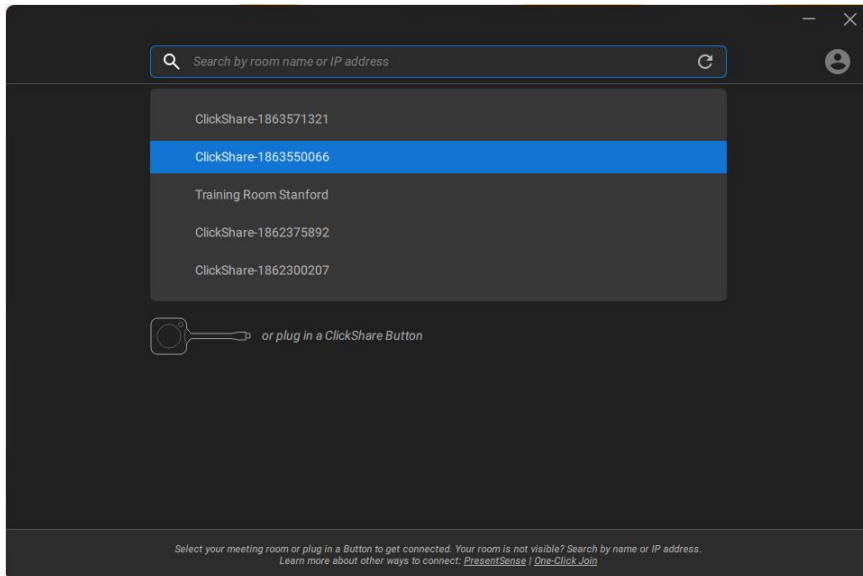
Search by room name or IP address

ClickShare-1863571321

ClickShare-1863550066

Training Room Stanford

ClickShare-1862375892

ClickShare-1862300207

or plug in a ClickShare Button

Select your meeting room or plug in a Button to get connected. Your room is not visible? Search by name or IP address.
Learn more about other ways to connect: PresentSense | One-Click Join